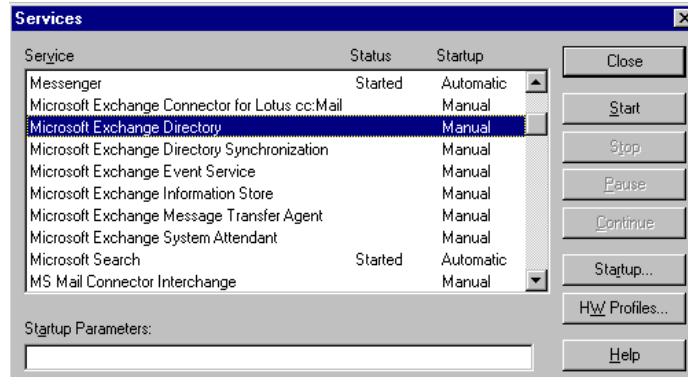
Services

| Service | Status | Startup |
|---|---|---|
| Messenger | Started | Automatic |
| Microsoft Exchange Connector for Lotus cc:Mail | | Manual |
| Microsoft Exchange Directory | | Manual |
| Microsoft Exchange Directory Synchronization | | Manual |
| Microsoft Exchange Event Service | | Manual |
| Microsoft Exchange Information Store | | Manual |
| Microsoft Exchange Message Transfer Agent | | Manual |
| Microsoft Exchange System Attendant | | Manual |
| Microsoft Search | Started | Automatic |
| MS Mail Connector Interchange | | Manual |

Close

Start

Stop

Pause

Continue

Startup...

HW Profiles...

Startup Parameters:

Help